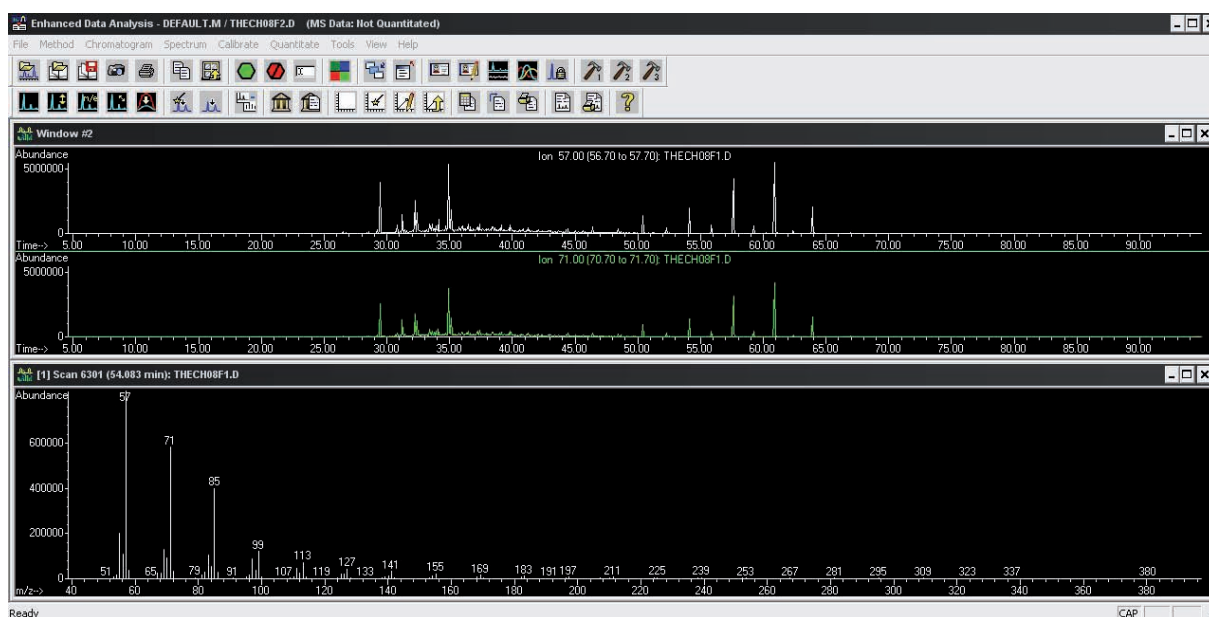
Enhanced Data Analysis - DEFAULT.M / THECH08F2.D (MS Data: Not Quantitated)

File Method Chromatogram Spectrum Calibrate Quantitate Tools View Help

Window #2

Abundance
5000000
0
Ion 57.00 (56.70 to 57.70): THECH08F1.D
Time--> 5.00 10.00 15.00 20.00 25.00 30.00 35.00 40.00 45.00 50.00 55.00 60.00 65.00 70.00 75.00 80.00 85.00 90.00

Abundance
5000000
0
Ion 71.00 (70.70 to 71.70): THECH08F1.D
Time--> 5.00 10.00 15.00 20.00 25.00 30.00 35.00 40.00 45.00 50.00 55.00 60.00 65.00 70.00 75.00 80.00 85.00 90.00

[1] Scan 6301 (54.083 min): THECH08F1.D

Abundance
600000
400000
200000
0
57
71
85
99
113
127
51 65 79 91 107 119 133 141 155 169 183 191 197 211 225 239 253 267 281 295 309 323 337 380
m/z--> 40 60 80 100 120 140 160 180 200 220 240 260 280 300 320 340 360 380

Ready
CAP